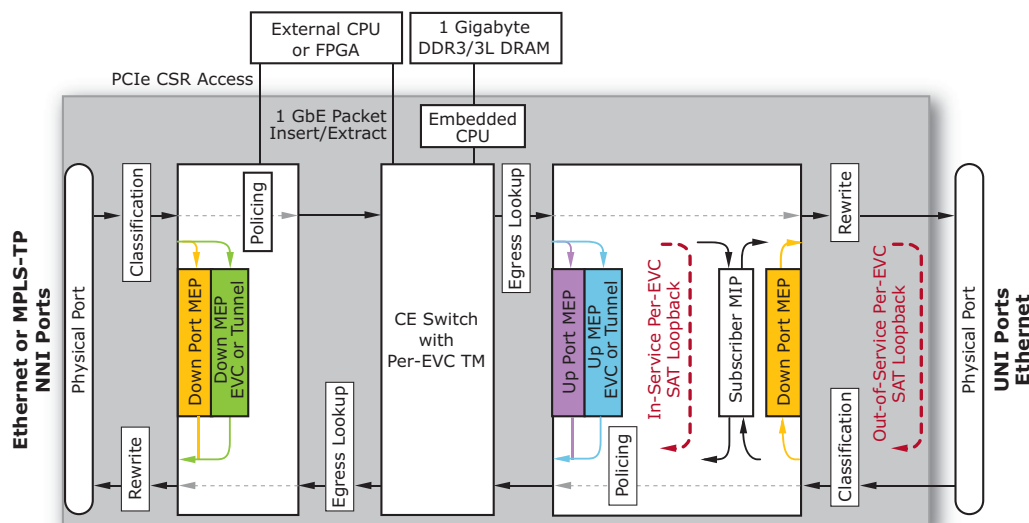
External CPU or FPGA

1 Gigabyte DDR3/3L DRAM

PCIe CSR Access

1 GbE Packet Insert/Extract

Embedded CPU

Ethernet or MPLS-TP NNI Ports

Physical Port

Classification

Policing

Down Port MEP

Down MEP EVC or Tunnel

Rewrite

Egress Lookup

CE Switch with Per-EVC TM

Egress Lookup

Up Port MEP

Up MEP EVC or Tunnel

Policing

In-Service Per-EVC SAT Loopback

Subscriber MIP

Down Port MEP

Rewrite

Classification

Out-of-Service Per-EVC SAT Loopback

Physical Port

UNI Ports Ethernet